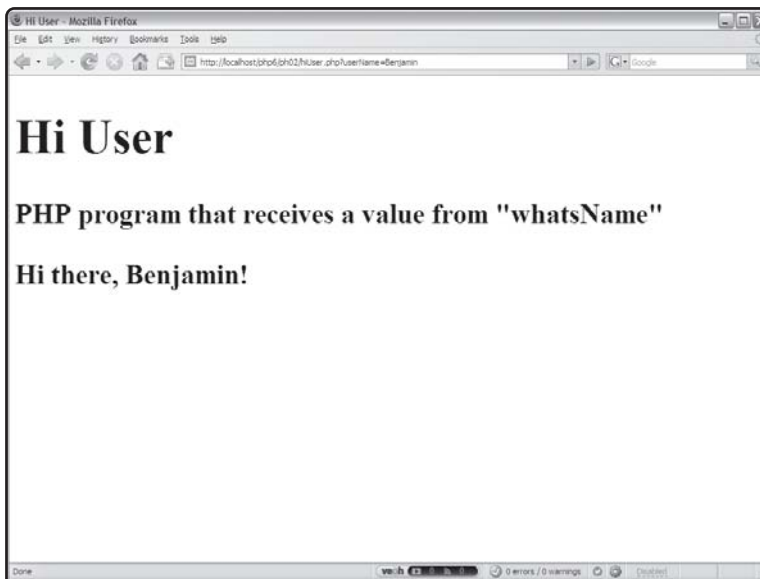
Hi User - Mozilla Firefox

File Edit View History Bookmarks Tools Help

http://localhost/php6/ph02/hiUser.php?userName=Benjamin

Google

Hi User

PHP program that receives a value from "whatsName"

Hi there, Benjamin!

Done

veoh

0 errors / 0 warnings

Disabled